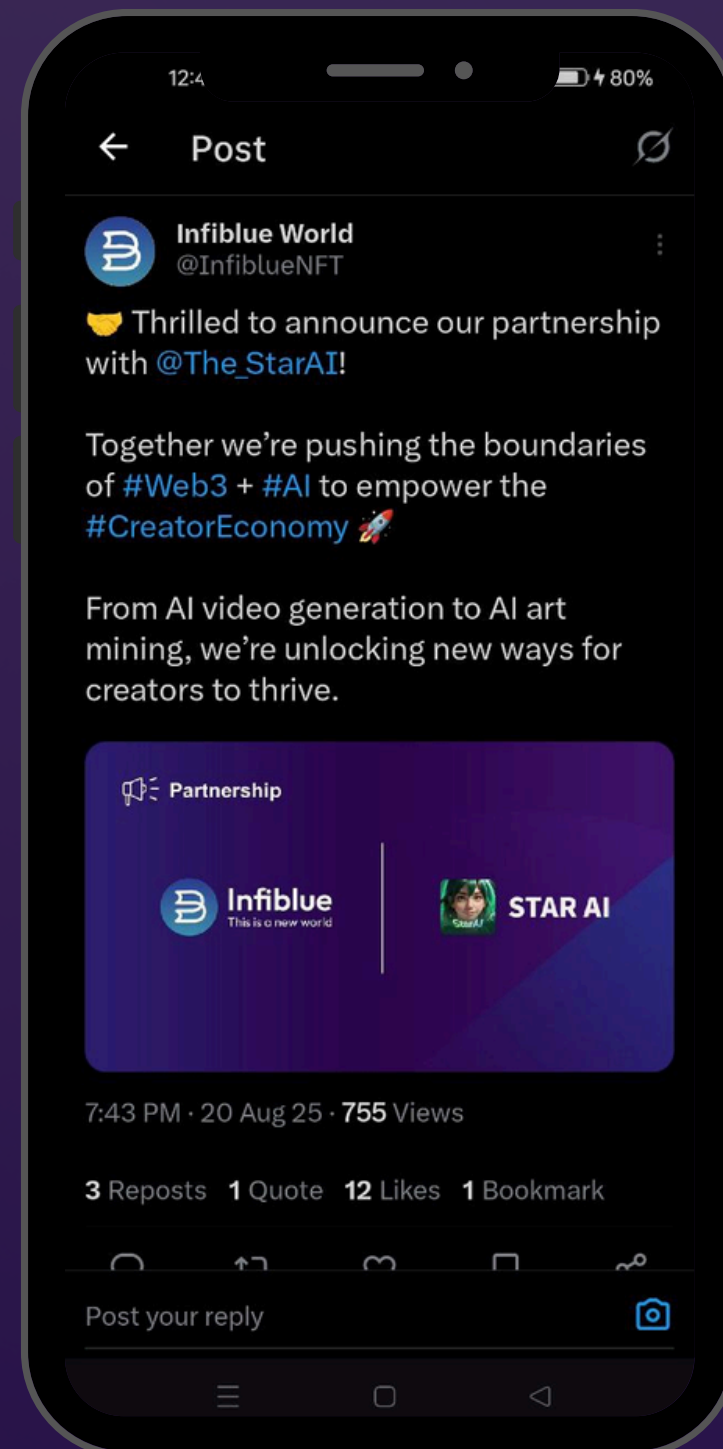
12:4

80%

Post

Infiblue World
@InfiblueNFT

🤝 Thrilled to announce our partnership with @The_StarAI!

Together we're pushing the boundaries of #Web3 + #AI to empower the #CreatorEconomy 🚀

From AI video generation to AI art mining, we're unlocking new ways for creators to thrive.

Partnership

Infiblue
This is a new world

STAR AI

7:43 PM · 20 Aug 25 · 755 Views

3 Reposts 1 Quote 12 Likes 1 Bookmark

Post your reply